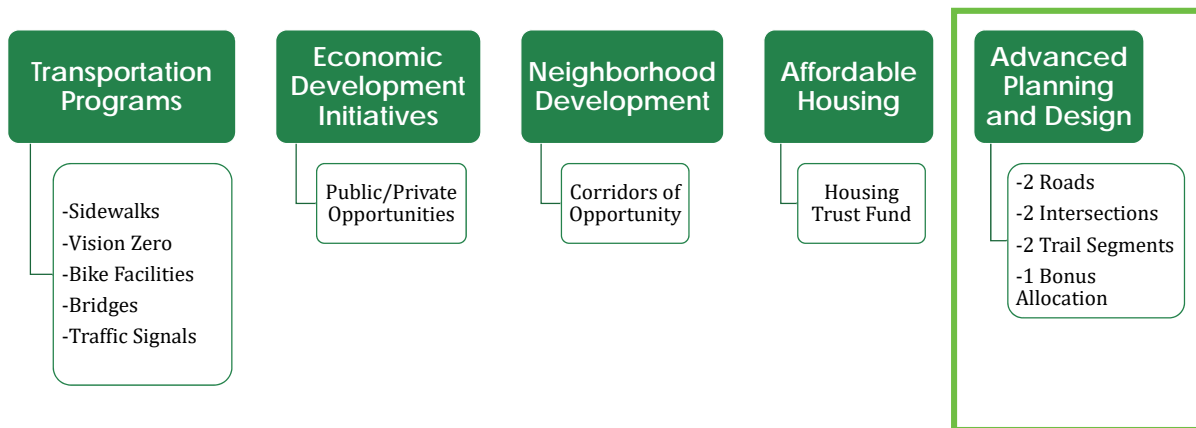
Transportation Programs

-Sidewalks
-Vision Zero
-Bike Facilities
-Bridges
-Traffic Signals

Economic Development Initiatives

Public/Private Opportunities

Neighborhood Development

Corridors of Opportunity

Affordable Housing

Housing Trust Fund

Advanced Planning and Design

-2 Roads
-2 Intersections
-2 Trail Segments
-1 Bonus Allocation